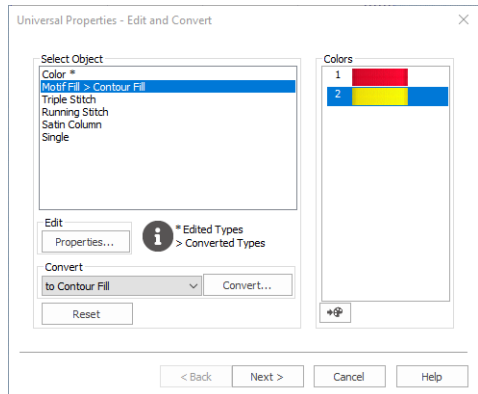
Universal Properties - Edit and Convert

Select Object
Color *
Motif Fill > Contour Fill
Triple Stitch
Running Stitch
Satin Column
Single

Colors
1
2

Edit
Properties...

* Edited Types
> Converted Types

Convert
to Contour Fill
Convert...

Reset

< Back
Next >
Cancel
Help